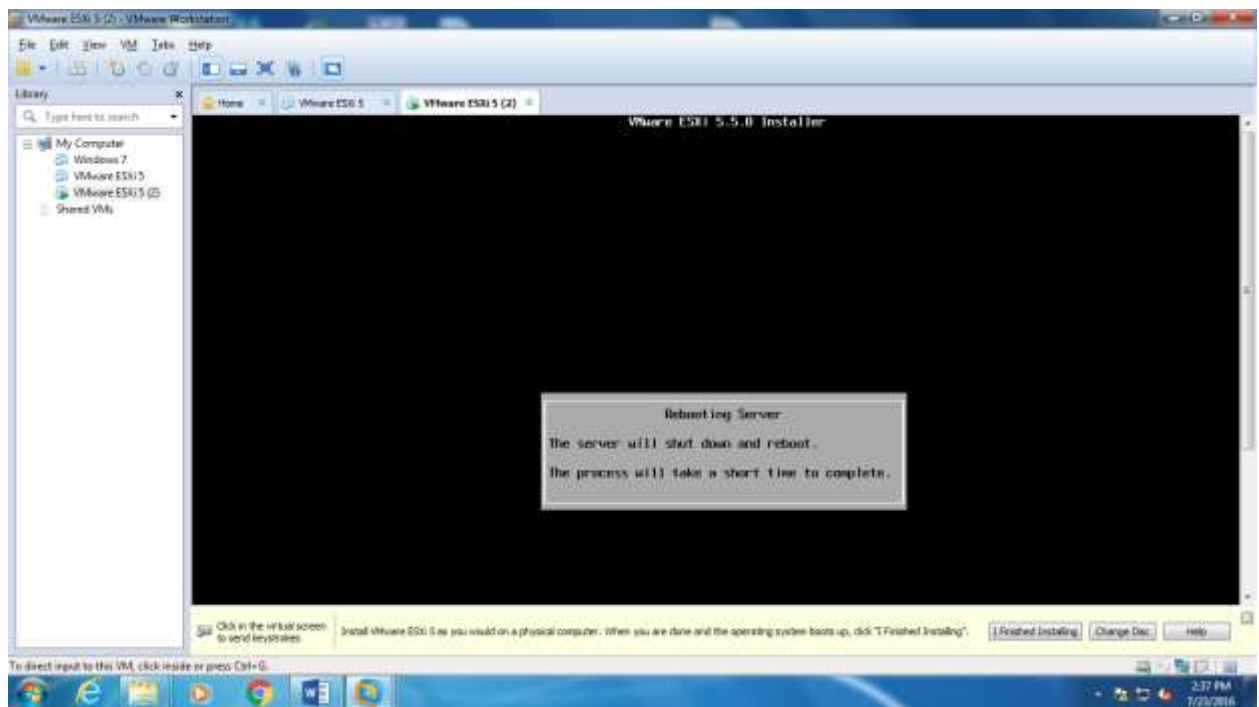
VMware ESXi 5 (2) - VMware Workstation

File Edit View VM Tabs Help

Library

Type here to search

My Computer
Windows 7
VMware ESXi 5
VMware ESXi 5 (2)
Shared VMs

Home | VMware ESXi 5 | VMware ESXi 5 (2)

VMware ESXi 5.5.0 Installer

Rebooting Server

The server will shut down and reboot.

The process will take a short time to complete.

Click in the virtual screen to send keystrokes

Install VMware ESXi 5 as you would on a physical computer. When you are done and the operating system boots up, click "I Finished Installing".

I Finished Installing | Change Disc | Help

To direct input to this VM, click inside or press Ctrl+G.

2:37 PM
7/23/2016